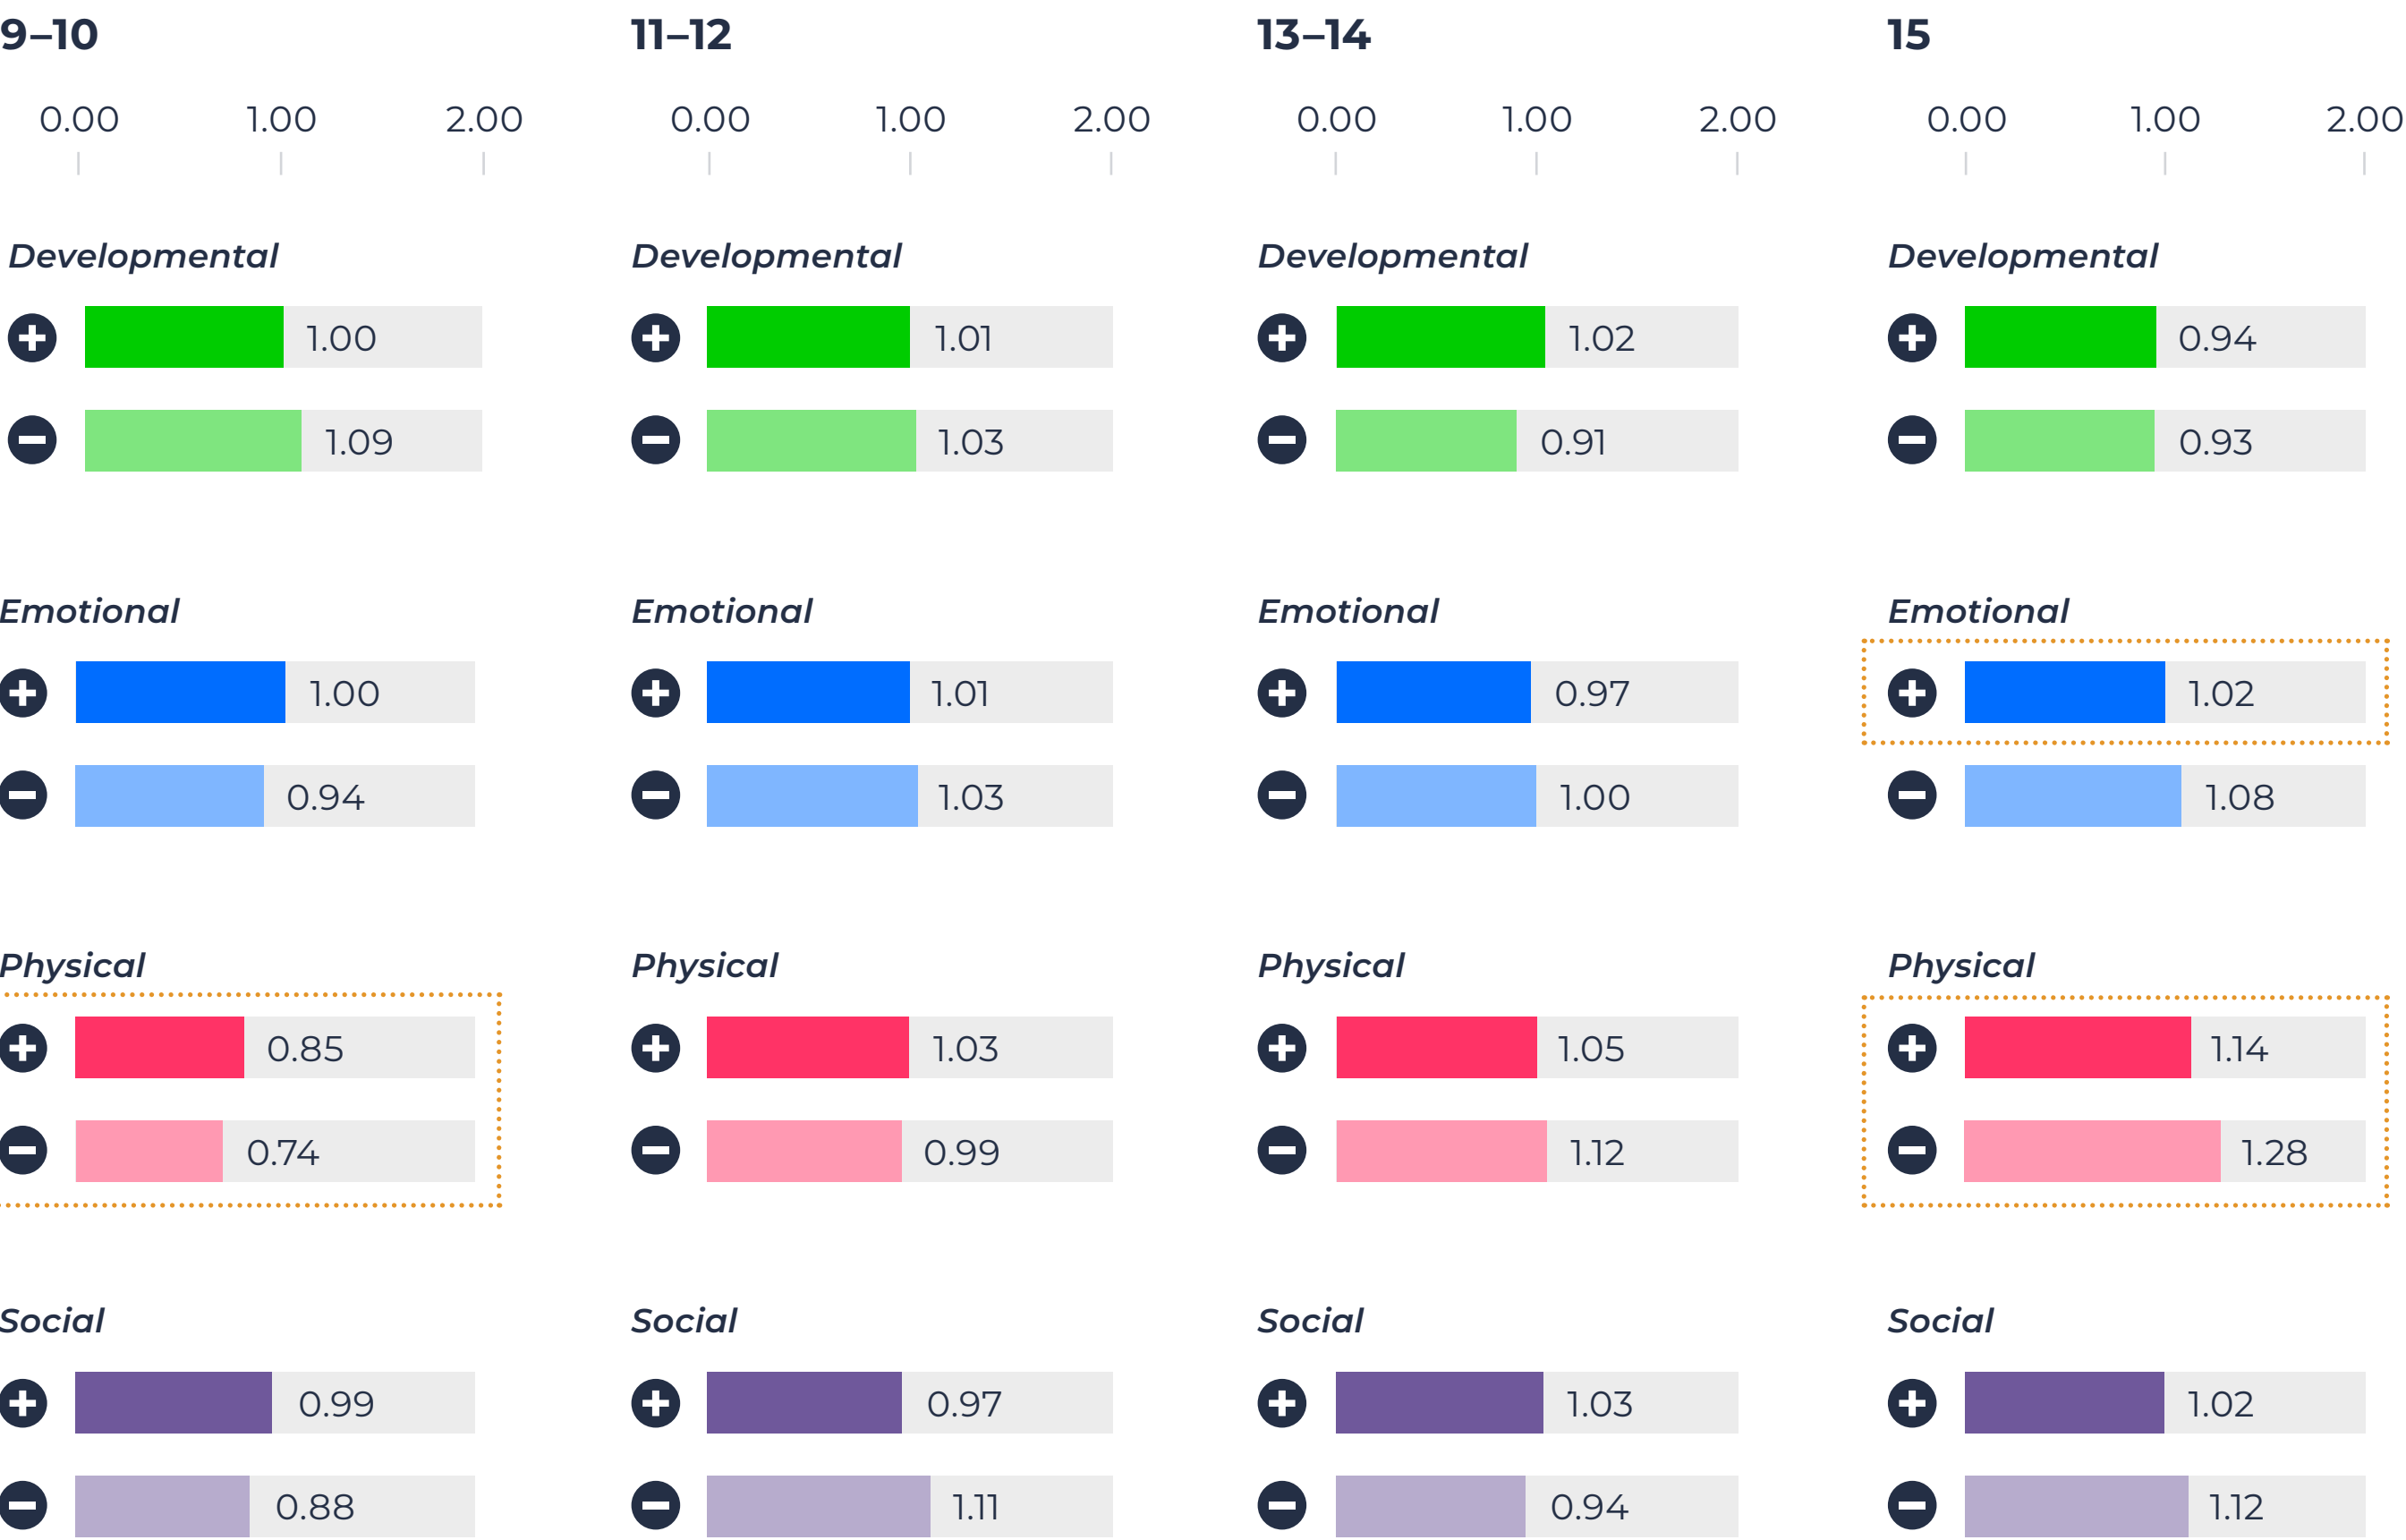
9–10

0.00 1.00 2.00

Developmental

1.00

1.09

Emotional

1.00

0.94

Physical

0.85

0.74

Social

0.99

0.88

11–12

0.00 1.00 2.00

Developmental

1.01

1.03

Emotional

1.01

1.03

Physical

1.03

0.99

Social

0.97

1.11

13–14

0.00 1.00 2.00

Developmental

1.02

0.91

Emotional

0.97

1.00

Physical

1.05

1.12

Social

1.03

0.94

15

0.00 1.00 2.00

Developmental

0.94

0.93

Emotional

1.02

1.08

Physical

1.14

1.28

Social

1.02

1.12